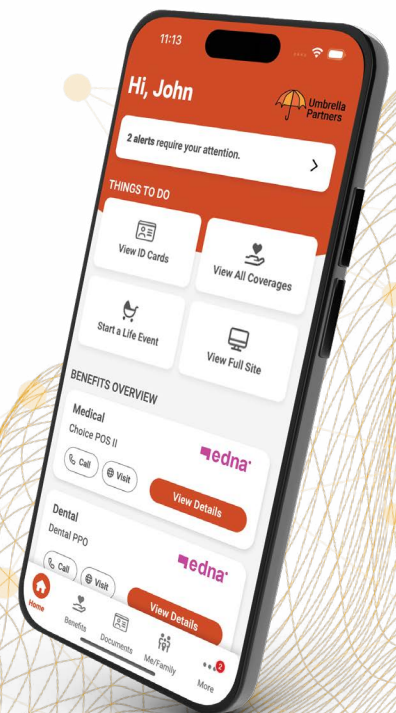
11:13

Hi, John

Umbrella Partners

2 alerts require your attention.

>

THINGS TO DO

View ID Cards

View All Coverages

Start a Life Event

View Full Site

BENEFITS OVERVIEW

Medical

Choice POS II

edna

Call

Visit

View Details

Dental

Dental PPO

edna

Call

Visit

View Details

Home

Benefits

Documents

Me/Family

2

More